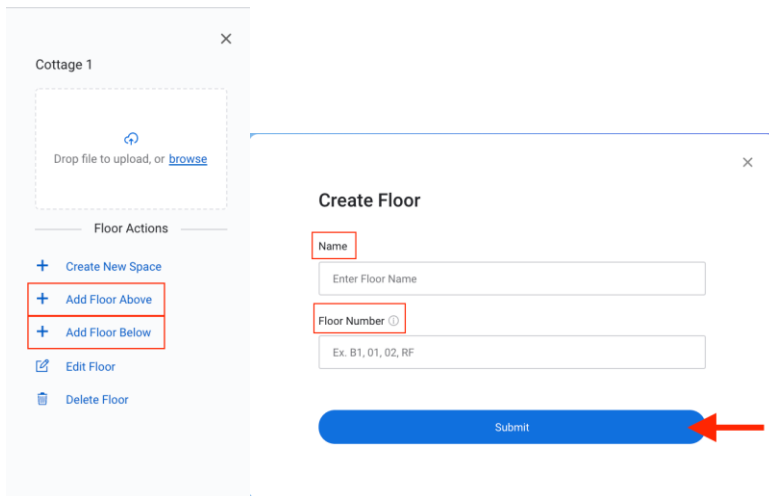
Cottage 1

Drop file to upload, or browse

Floor Actions

Create New Space

Add Floor Above

Add Floor Below

Edit Floor

Delete Floor

Create Floor

Name

Enter Floor Name

Floor Number

Ex. B1, 01, 02, RF

Submit